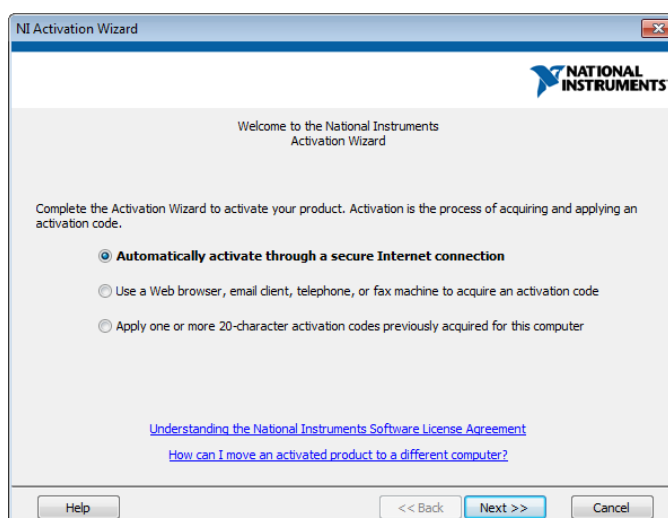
NI Activation Wizard

NATIONAL INSTRUMENTS

Welcome to the National Instruments Activation Wizard

Complete the Activation Wizard to activate your product. Activation is the process of acquiring and applying an activation code.

Automatically activate through a secure Internet connection

Use a Web browser, email client, telephone, or fax machine to acquire an activation code

Apply one or more 20-character activation codes previously acquired for this computer

Understanding the National Instruments Software License Agreement

How can I move an activated product to a different computer?

Help

<< Back

Next >>

Cancel